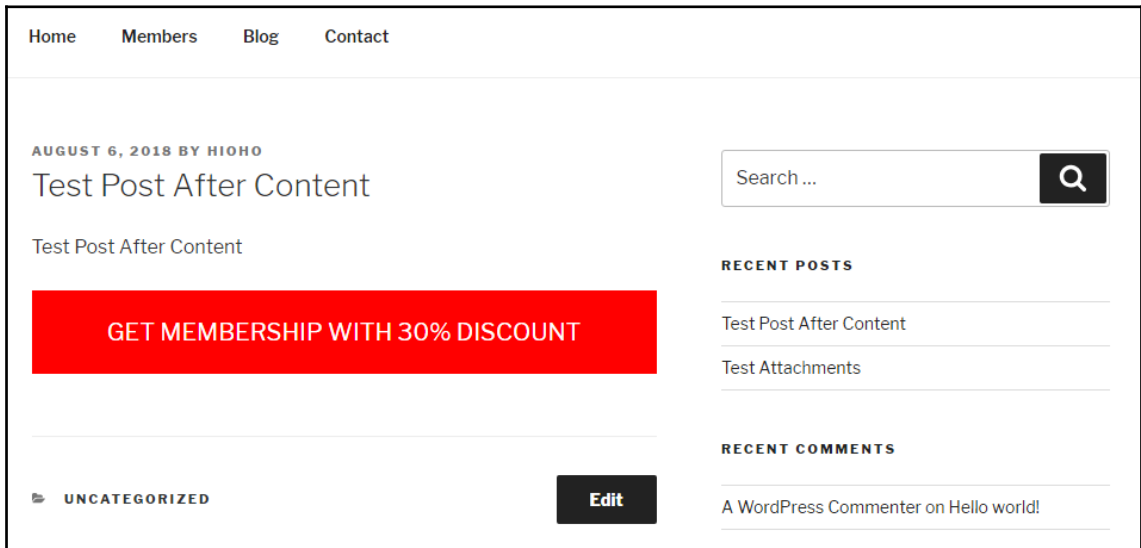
Home Members Blog Contact

AUGUST 6, 2018 BY HIOHO

Test Post After Content

Test Post After Content

GET MEMBERSHIP WITH 30% DISCOUNT

UNCATEGORIZED

Edit

Search ...

RECENT POSTS

Test Post After Content

Test Attachments

RECENT COMMENTS

A WordPress Commenter on Hello world!